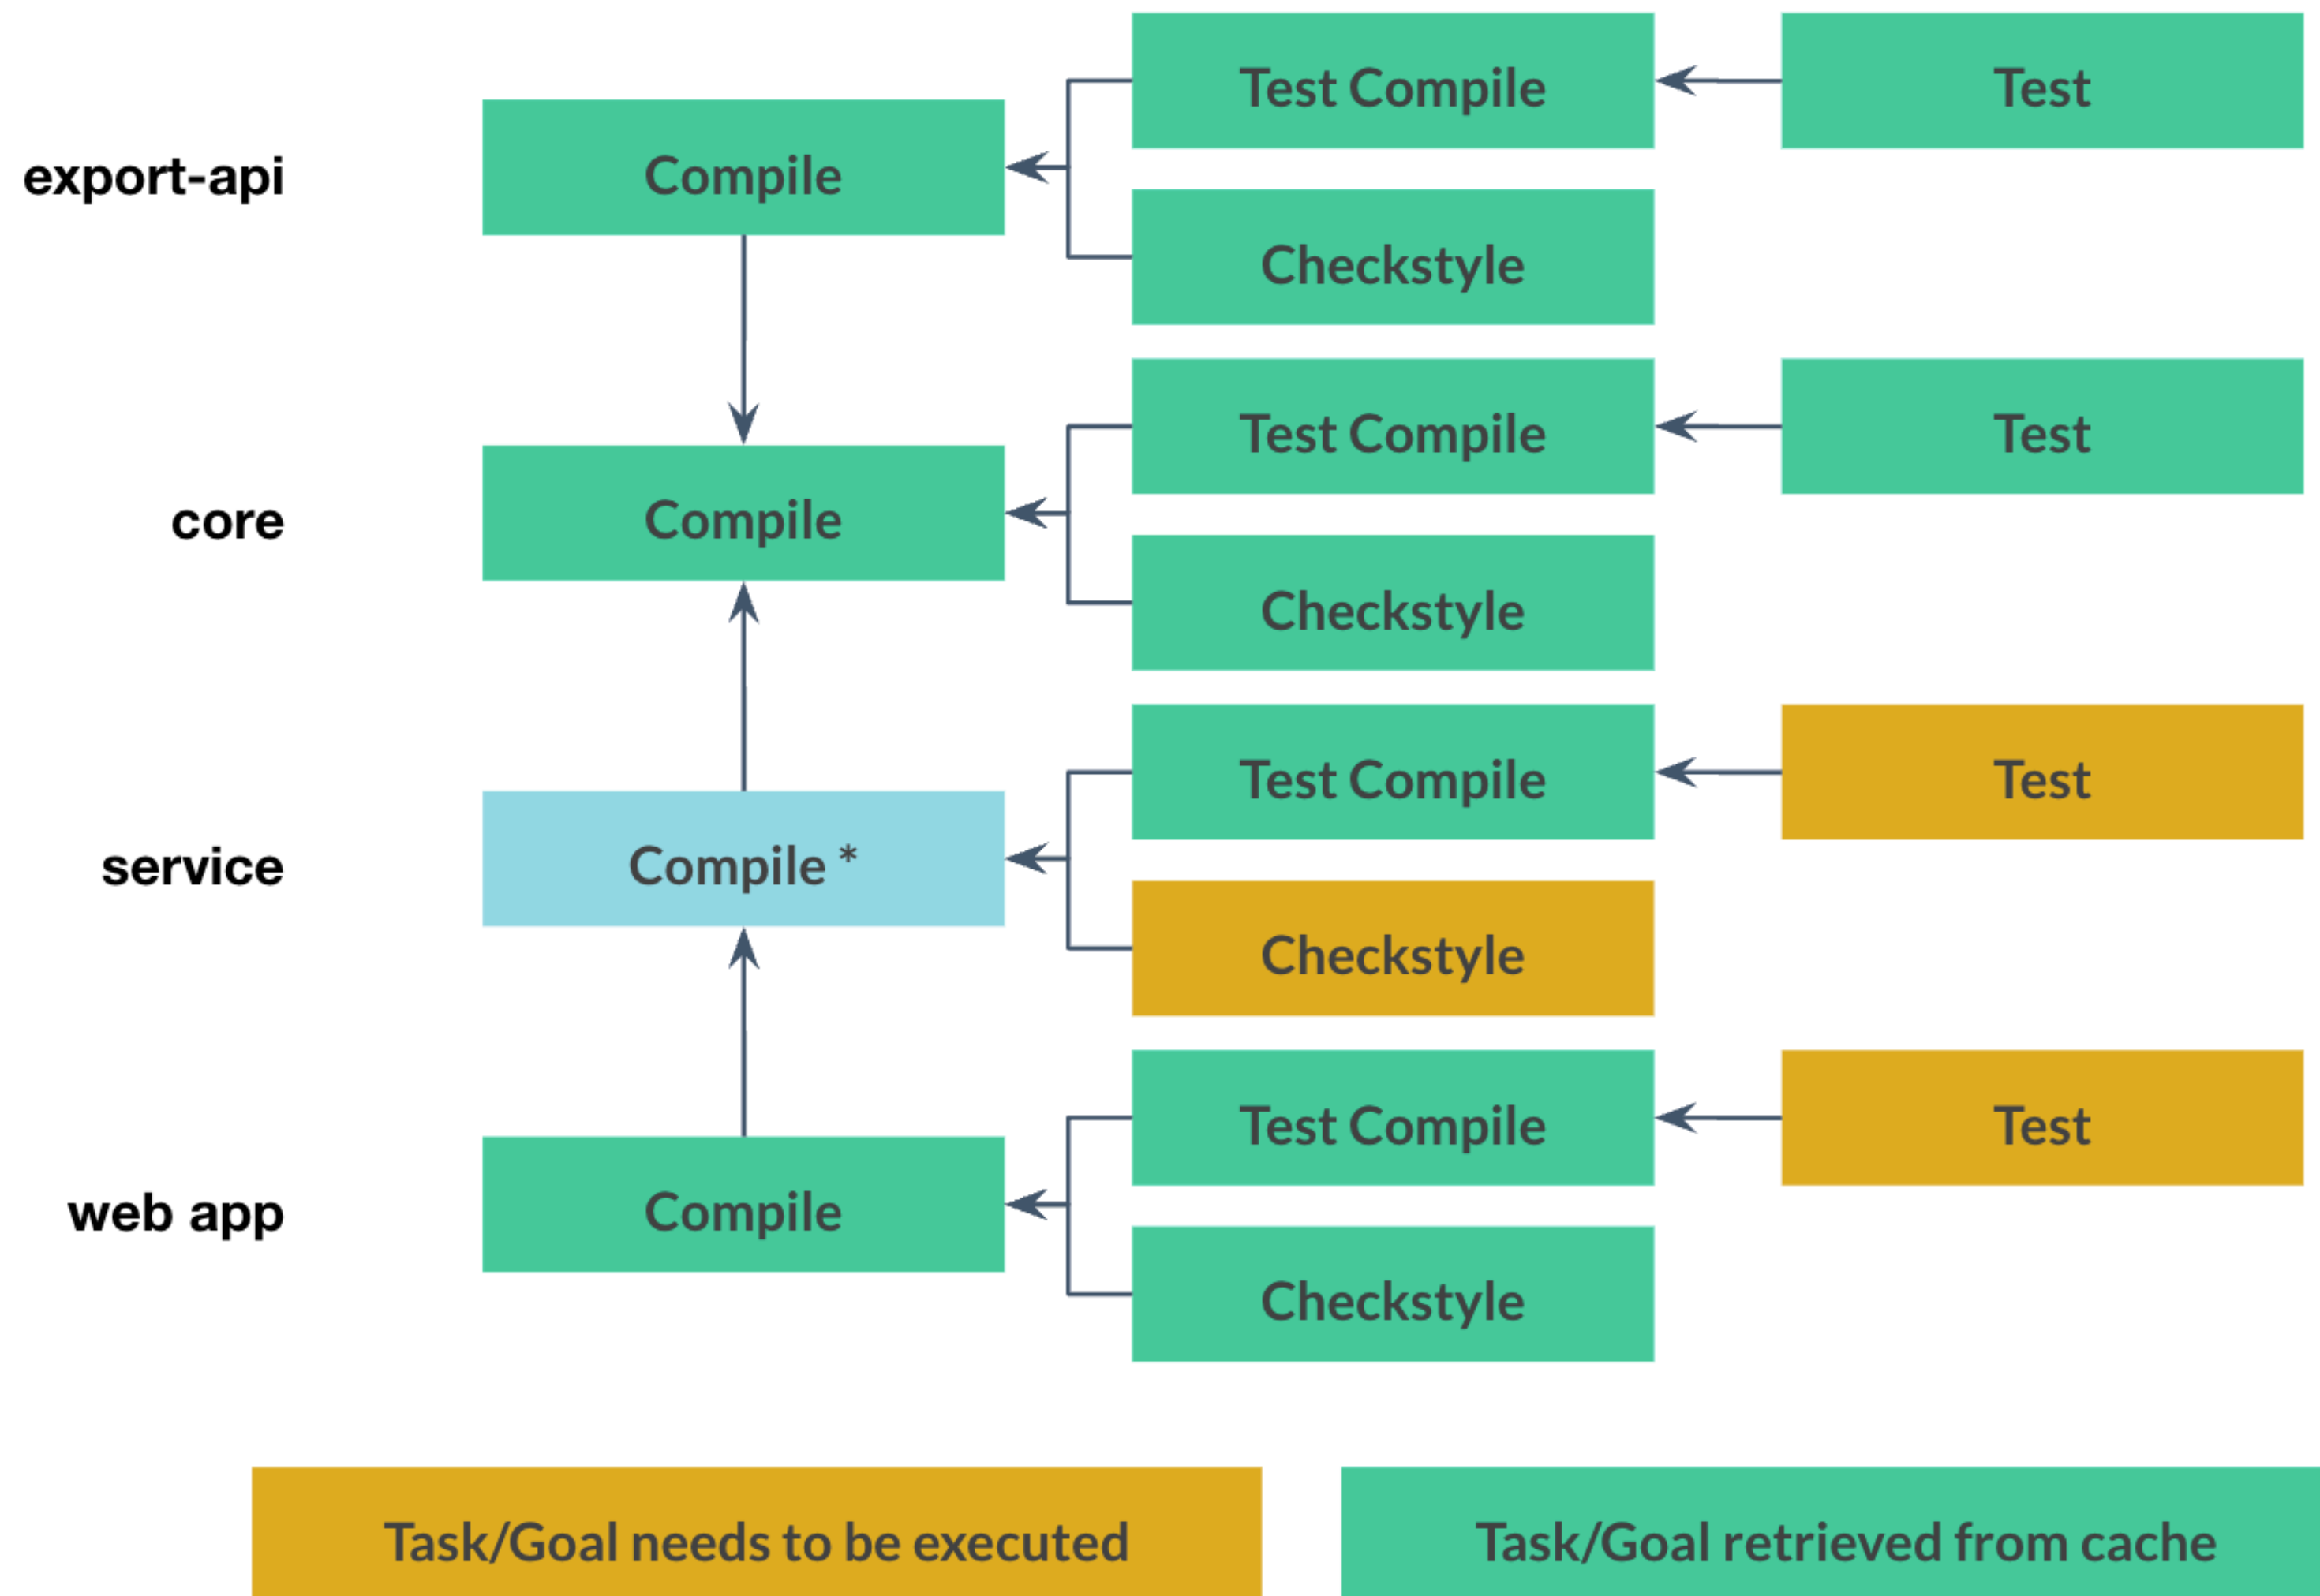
Test Compile

Test

export-api

Compile

Checkstyle

Test Compile

Test

core

Compile

Checkstyle

Test Compile

Test

service

Compile *

Checkstyle

Test Compile

Test

web app

Compile

Checkstyle

Task/Goal needs to be executed

Task/Goal retrieved from cache